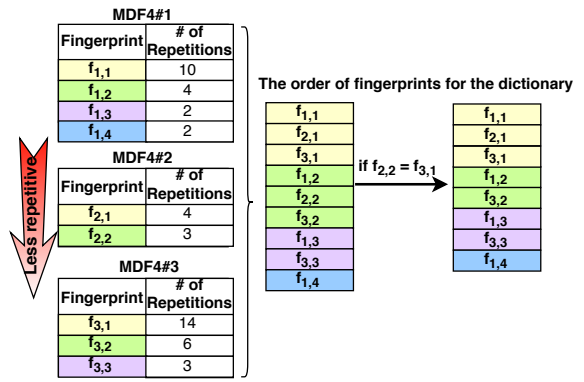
MDF4#1

| Fingerprint | # of Repetitions |
|---|---|
| $f_{1,1}$ | 10 |
| $f_{1,2}$ | 4 |
| $f_{1,3}$ | 2 |
| $f_{1,4}$ | 2 |

Less repetitive

MDF4#2

| Fingerprint | # of Repetitions |
|---|---|
| $f_{2,1}$ | 4 |
| $f_{2,2}$ | 3 |

MDF4#3

| Fingerprint | # of Repetitions |
|---|---|
| $f_{3,1}$ | 14 |
| $f_{3,2}$ | 6 |
| $f_{3,3}$ | 3 |

The order of fingerprints for the dictionary

$f_{1,1}$
$f_{2,1}$
$f_{3,1}$
$f_{1,2}$
$f_{2,2}$
$f_{3,2}$
$f_{1,3}$
$f_{3,3}$
$f_{1,4}$

if $f_{2,2} = f_{3,1}$

$f_{1,1}$
$f_{2,1}$
$f_{3,1}$
$f_{1,2}$
$f_{3,2}$
$f_{1,3}$
$f_{3,3}$
$f_{1,4}$